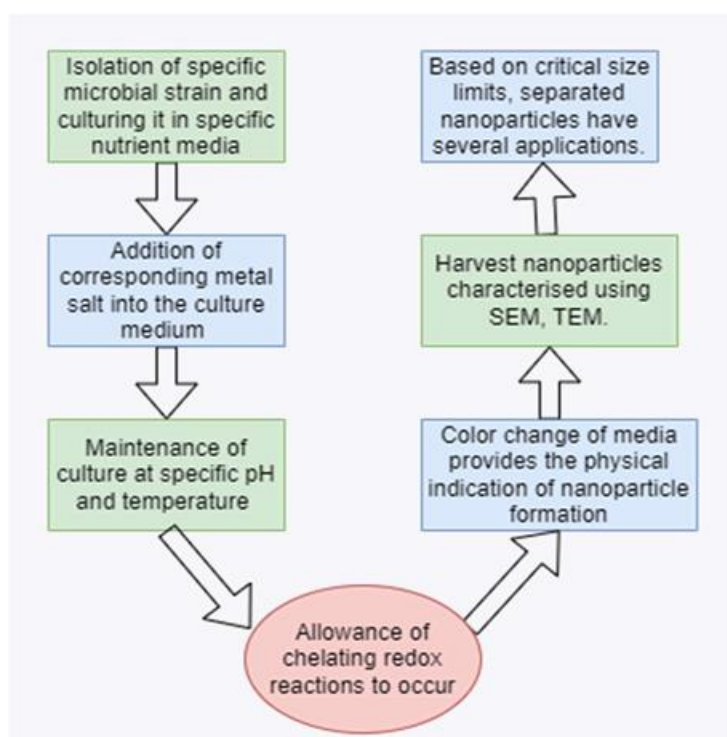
Isolation of specific microbial strain and culturing it in specific nutrient media

Addition of corresponding metal salt into the culture medium

Maintenance of culture at specific pH and temperature

Allowance of chelating redox reactions to occur

Color change of media provides the physical indication of nanoparticle formation

Harvest nanoparticles characterised using SEM, TEM.

Based on critical size limits, separated nanoparticles have several applications.